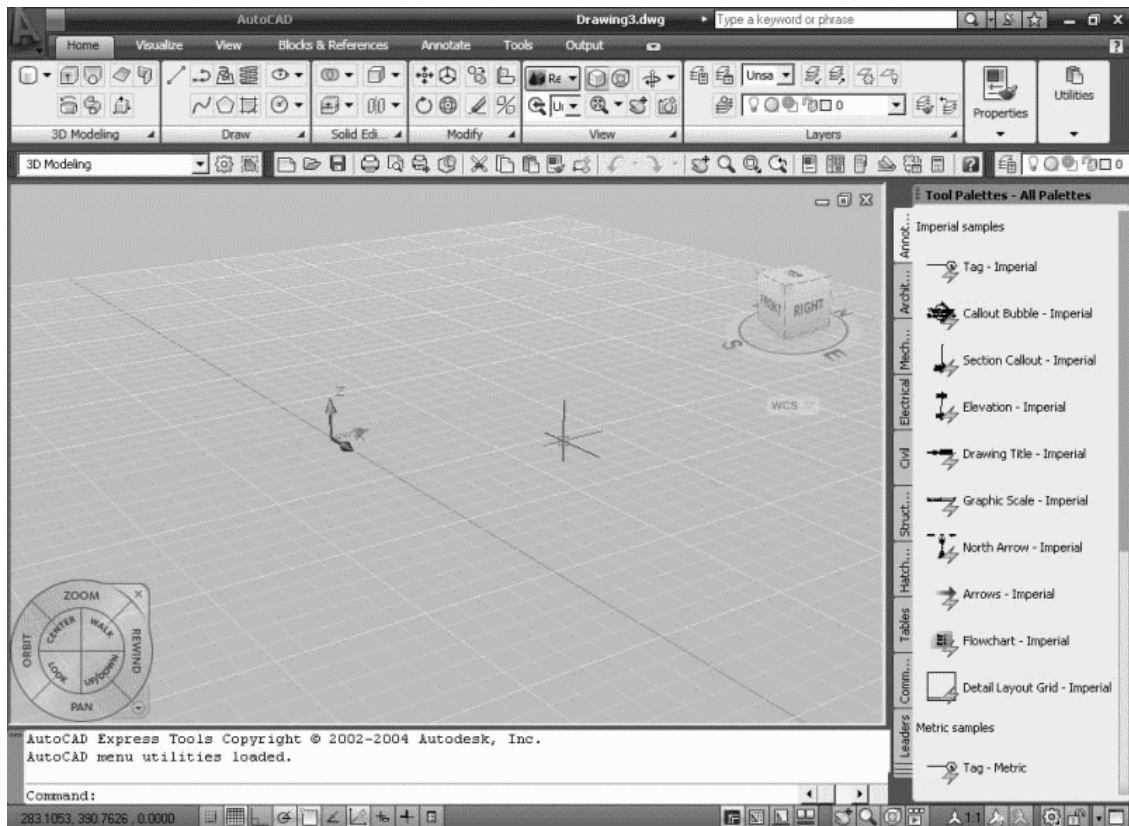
AutoCAD Drawing3.dwg Type a keyword or phrase

Home Visualize View Blocks & References Annotate Tools Output

3D Modeling Draw Solid Edi... Modify View Layers Properties Utilities

Unsa

3D Modeling

Tool Palettes - All Palettes

Imperial samples

Tag - Imperial

Callout Bubble - Imperial

Section Callout - Imperial

Elevation - Imperial

Drawing Title - Imperial

Graphic Scale - Imperial

North Arrow - Imperial

Arrows - Imperial

Flowchart - Imperial

Detail Layout Grid - Imperial

Metric samples

Tag - Metric

Annot... Archit... Mech... Electrical Civil Struct... Hatch... Tables Comm... Leaders

FRONT RIGHT

S E N

WCS

Z

ZOOM ORBIT CENTER WALK REWIND LOOK UP/DOWN PAN

AutoCAD Express Tools Copyright © 2002-2004 Autodesk, Inc.
AutoCAD menu utilities loaded.

Command:

283.1053, 390.7626 , 0.0000

1:1